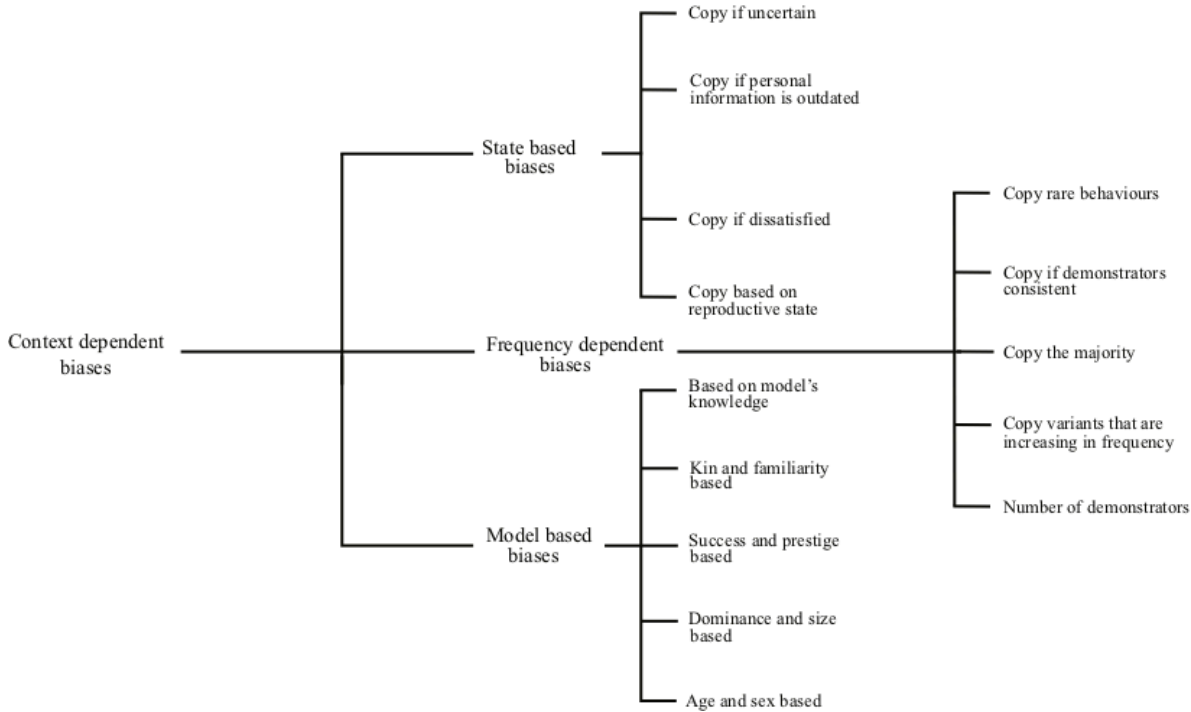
Context dependent biases

State based biases

Copy if uncertain

Copy if personal information is outdated

Copy if dissatisfied

Copy based on reproductive state

Frequency dependent biases

Copy rare behaviours

Copy if demonstrators consistent

Copy the majority

Copy variants that are increasing in frequency

Number of demonstrators

Model based biases

Based on model's knowledge

Kin and familiarity based

Success and prestige based

Dominance and size based

Age and sex based